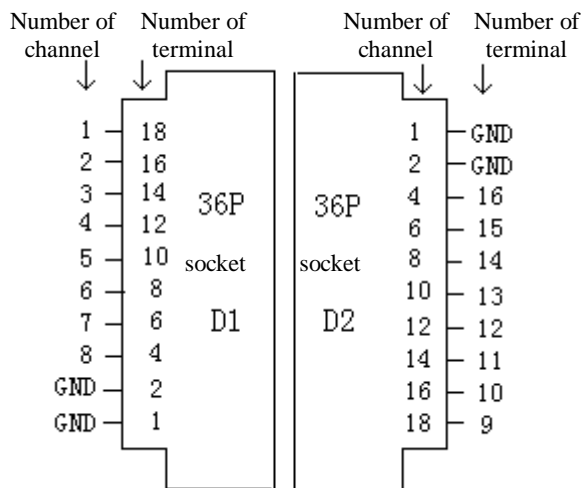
Number of channel ↓

Number of terminal ↓

Number of channel ↓

Number of terminal ↓

| | |
|---|---|
| 1 | 18 |
| 2 | 16 |
| 3 | 14 |
| 4 | 12 |
| 5 | 10 |
| 6 | 8 |
| 7 | 6 |
| 8 | 4 |
| GND | 2 |
| GND | 1 |

36P

socket

D1

36P

socket

D2

| | |
|---|---|
| 1 | GND |
| 2 | GND |
| 4 | 16 |
| 6 | 15 |
| 8 | 14 |
| 10 | 13 |
| 12 | 12 |
| 14 | 11 |
| 16 | 10 |
| 18 | 9 |